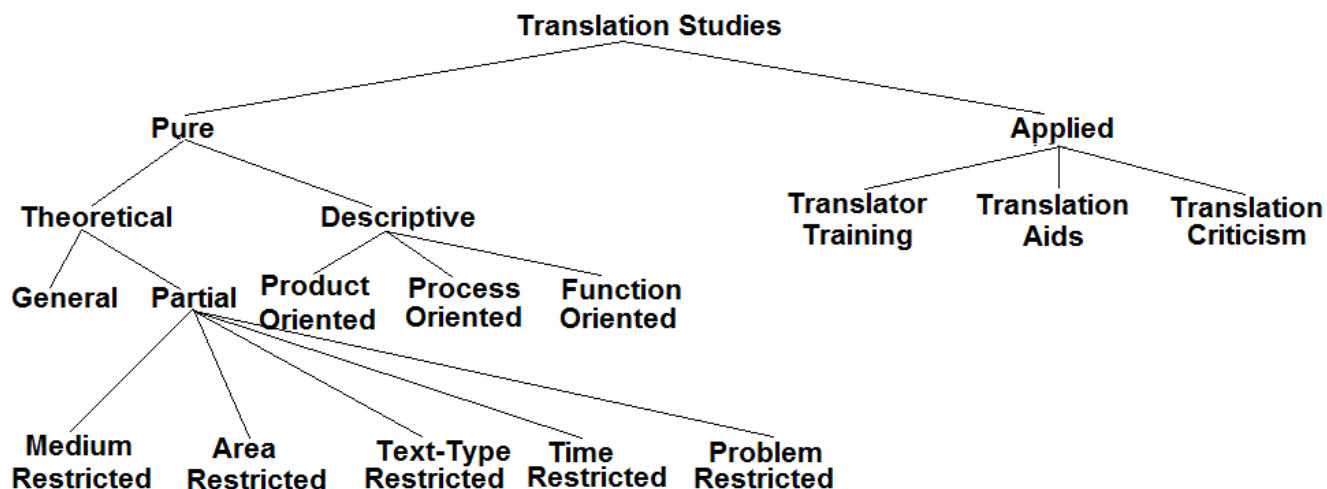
Translation Studies

Pure

Applied

Theoretical

Descriptive

Translator Training

Translation Aids

Translation Criticism

General

Partial

Product Oriented

Process Oriented

Function Oriented

Medium Restricted

Area Restricted

Text-Type Restricted

Time Restricted

Problem Restricted